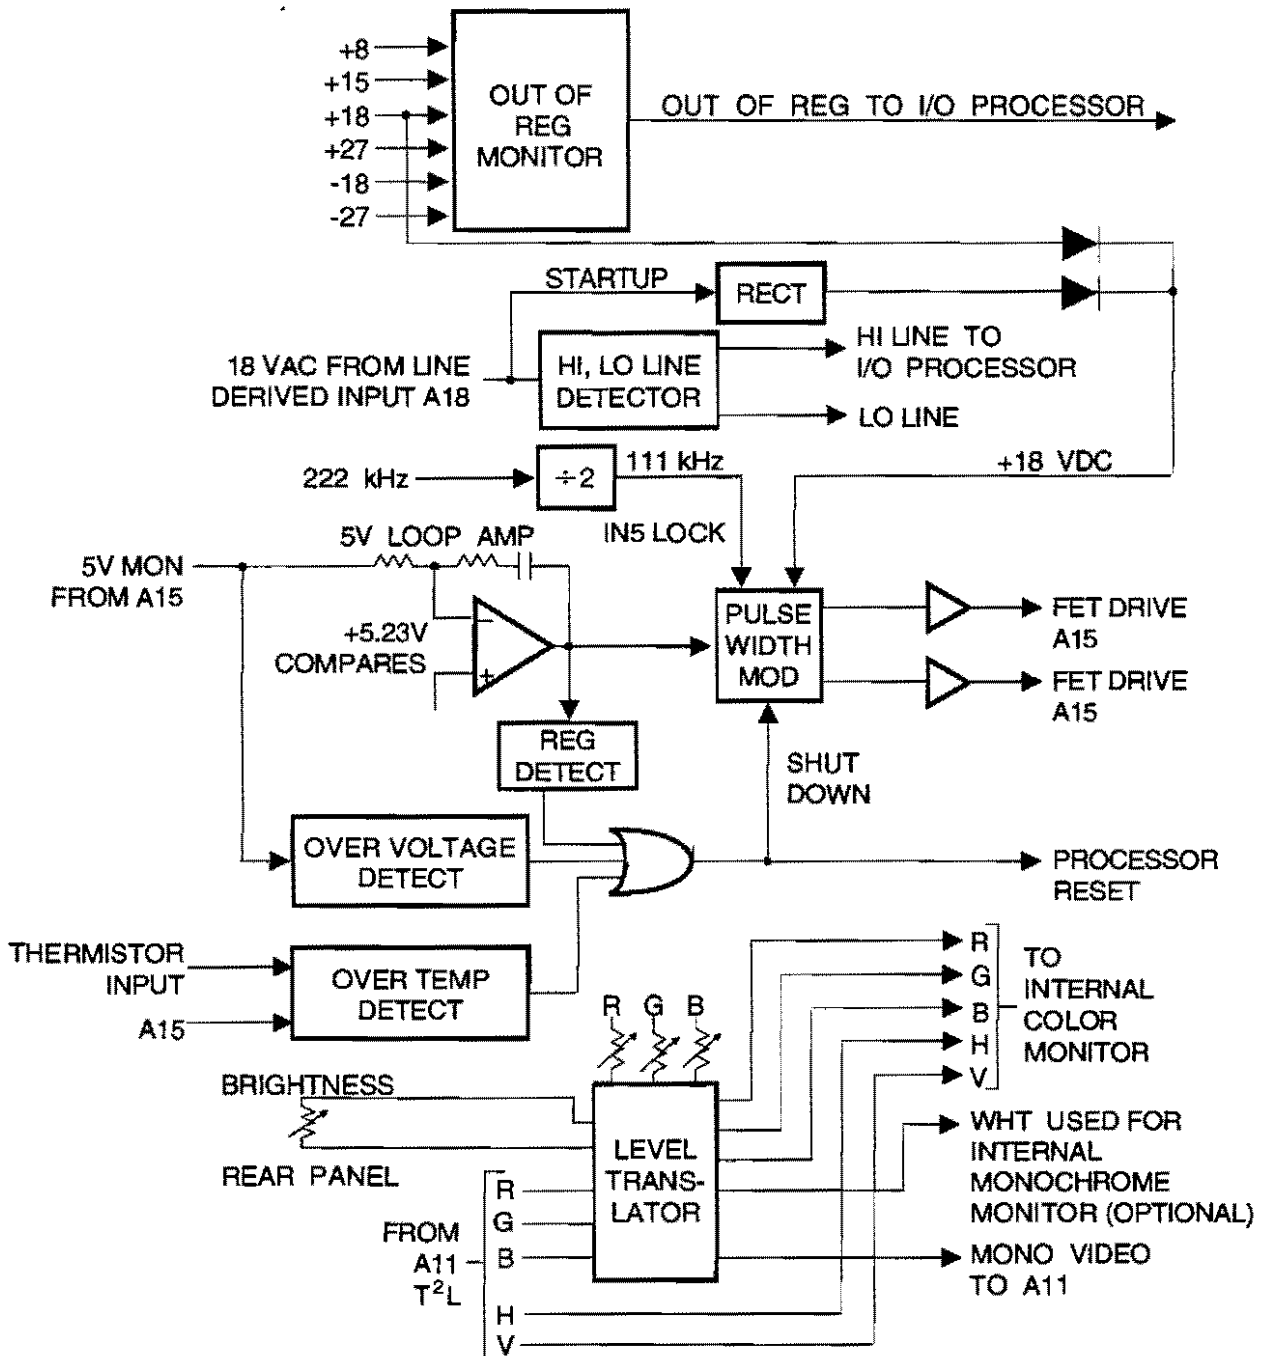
+8
+15
+18
+27
-18
-27

OUT OF REG MONITOR

OUT OF REG TO I/O PROCESSOR

STARTUP

RECT

18 VAC FROM LINE DERIVED INPUT A18

HI, LO LINE DETECTOR

HI LINE TO I/O PROCESSOR

LO LINE

222 kHz

$\div 2$

111 kHz

+18 VDC

IN5 LOCK

5V LOOP AMP

5V MON FROM A15

+5.23V COMPARES

PULSE WIDTH MOD

FET DRIVE A15

FET DRIVE A15

REG DETECT

SHUT DOWN

OVER VOLTAGE DETECT

PROCESSOR RESET

THERMISTOR INPUT

A15

OVER TEMP DETECT

R G B

R
G
B
H
V

TO INTERNAL COLOR MONITOR

BRIGHTNESS

REAR PANEL

LEVEL TRANS-LATOR

WHT USED FOR INTERNAL MONOCHROME MONITOR (OPTIONAL)

FROM A11 $T^2L$

R
G
B
H
V

MONO VIDEO TO A11